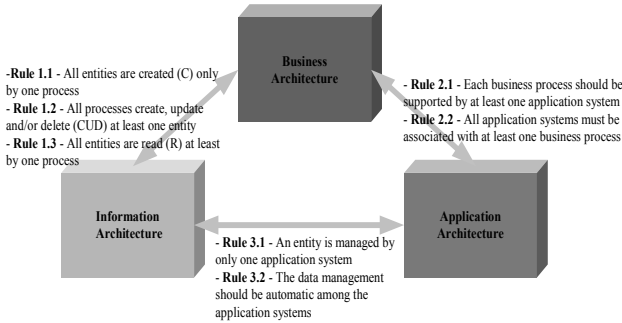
Business Architecture

-Rule 1.1 - All entities are created (C) only by one process
- Rule 1.2 - All processes create, update and/or delete (CUD) at least one entity
- Rule 1.3 - All entities are read (R) at least by one process

- Rule 2.1 - Each business process should be supported by at least one application system
- Rule 2.2 - All application systems must be associated with at least one business process

Information Architecture

Application Architecture

- Rule 3.1 - An entity is managed by only one application system
- Rule 3.2 - The data management should be automatic among the application systems